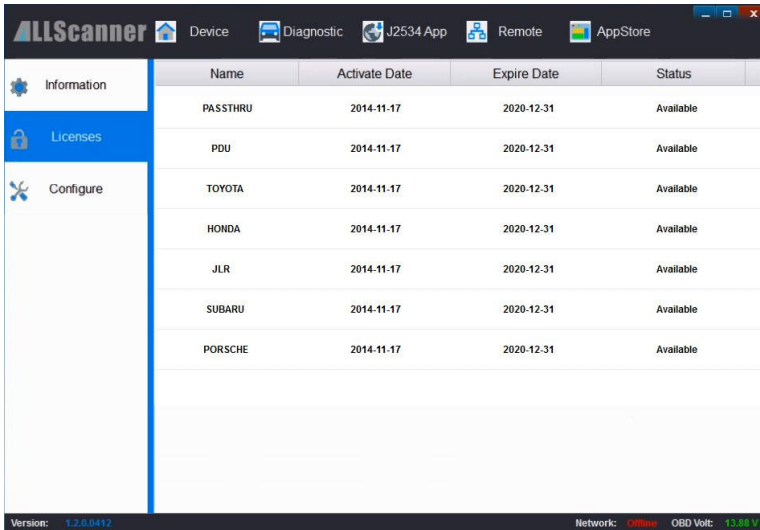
ALLScanner Device Diagnostic J2534 App Remote AppStore

Information
Licenses
Configure

| Name | Activate Date | Expire Date | Status |
|---|---|---|---|
| PASSTHRU | 2014-11-17 | 2020-12-31 | Available |
| PDU | 2014-11-17 | 2020-12-31 | Available |
| TOYOTA | 2014-11-17 | 2020-12-31 | Available |
| HONDA | 2014-11-17 | 2020-12-31 | Available |
| JLR | 2014-11-17 | 2020-12-31 | Available |
| SUBARU | 2014-11-17 | 2020-12-31 | Available |
| PORSCHE | 2014-11-17 | 2020-12-31 | Available |

Version: 1.2.0.0412 Network: Offline OBD Volt: 13.88 V